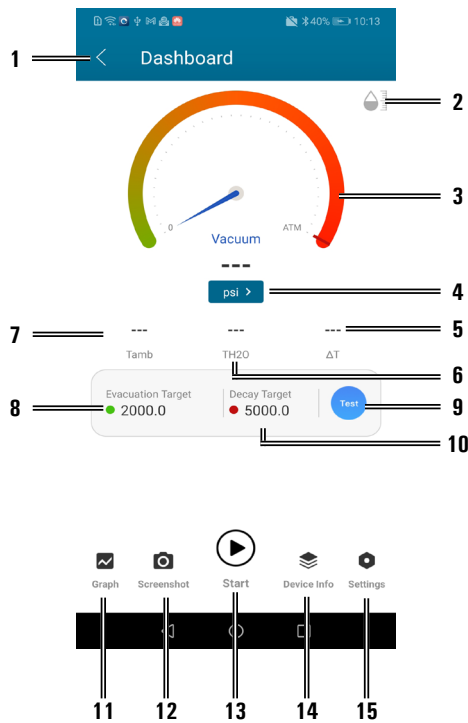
40% 10:13

1

Dashboard

2

3

0

ATM

Vacuum

---

psi >

4

7

---

---

---

5

Tamb

TH2O

ΔT

6

8

Evacuation Target

2000.0

Decay Target

5000.0

Test

9

10

Graph

Screenshot

Start

Device Info

Settings

11

12

13

14

15